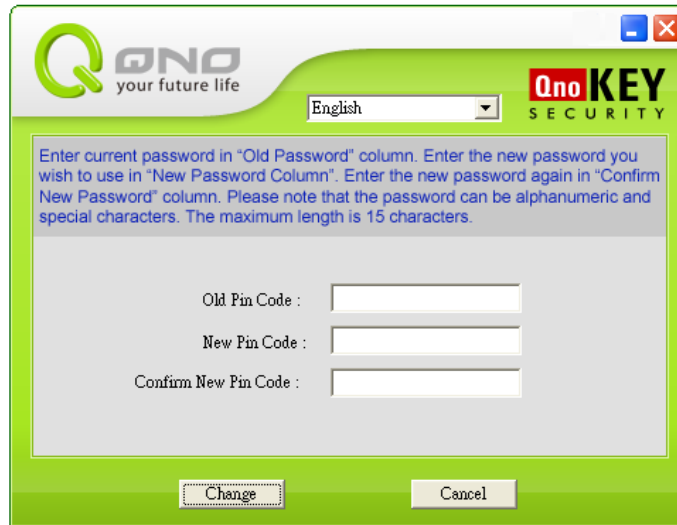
QNO
your future life

English

Qno KEY
SECURITY

Enter current password in “Old Password” column. Enter the new password you wish to use in “New Password Column”. Enter the new password again in “Confirm New Password” column. Please note that the password can be alphanumeric and special characters. The maximum length is 15 characters.

Old Pin Code :

New Pin Code :

Confirm New Pin Code :

Change

Cancel